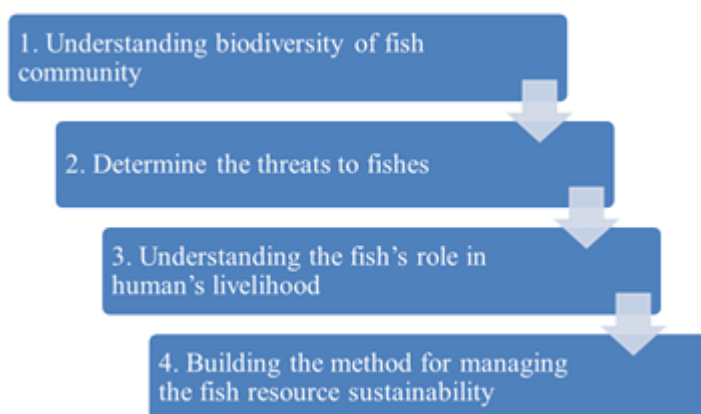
1. Understanding biodiversity of fish community

2. Determine the threats to fishes

3. Understanding the fish's role in human's livelihood

4. Building the method for managing the fish resource sustainability